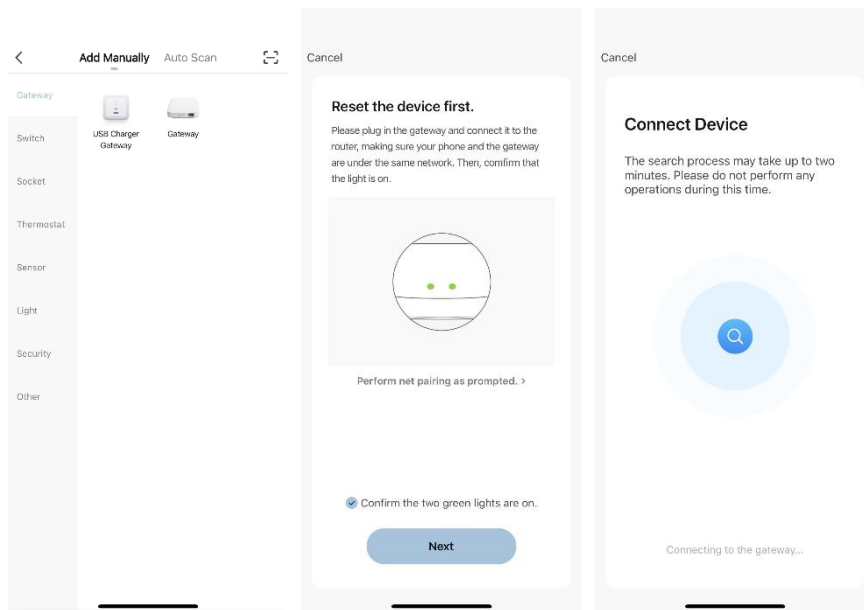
<

Add Manually Auto Scan

Gateway

Switch

Socket

Thermostat

Sensor

Light

Security

Other

USB Charger Gateway

Gateway

Cancel

Reset the device first.

Please plug in the gateway and connect it to the router, making sure your phone and the gateway are under the same network. Then, confirm that the light is on.

Perform net pairing as prompted. >

Confirm the two green lights are on.

Next

Cancel

Connect Device

The search process may take up to two minutes. Please do not perform any operations during this time.

Connecting to the gateway...